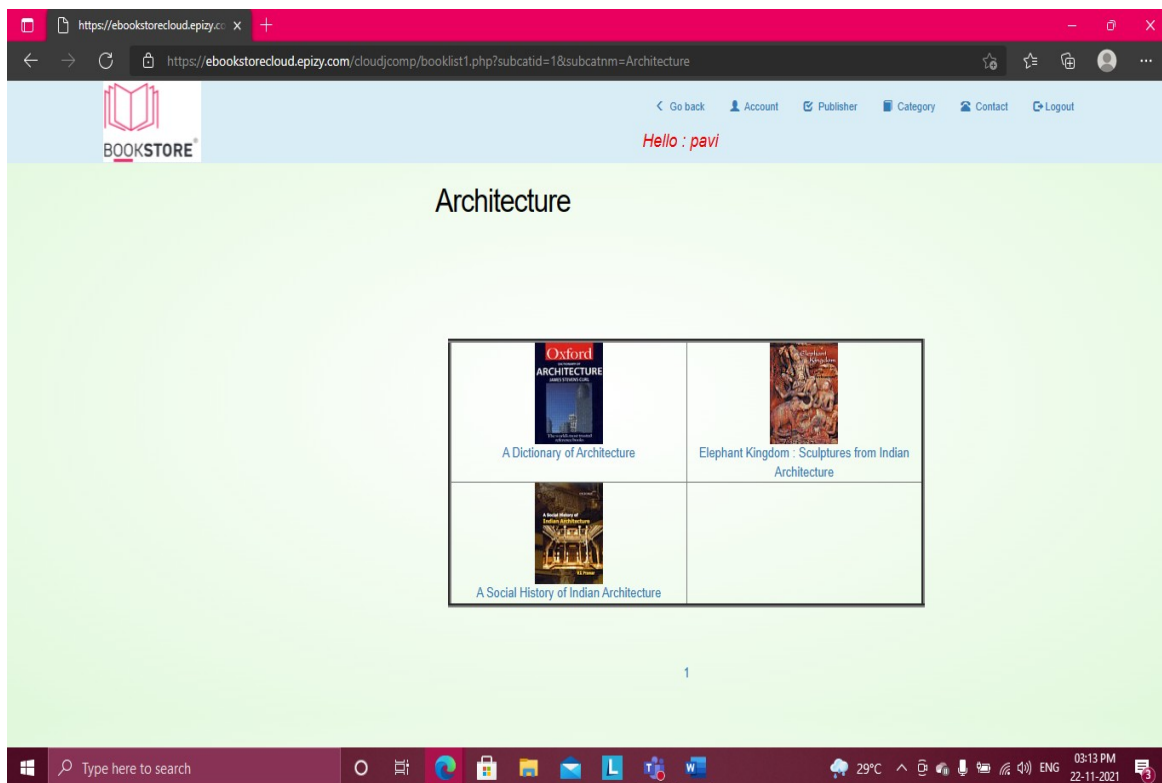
https://ebookstorecloud.epizy.co

https://ebookstorecloud.epizy.com/cloudjcomp/booklist1.php?subcatid=1&subcatnm=Architecture

BOOKSTORE

Go back Account Publisher Category Contact Logout

Hello : pavi

Architecture

| Oxford ARCHITECTURE JAMES STEVENS CURL A Dictionary of Architecture | Elephant Kingdom : Sculptures from Indian Architecture |
|---|---|
| A Social History of Indian Architecture A Social History of Indian Architecture | |

1

Type here to search

29°C ENG 03:13 PM 22-11-2021